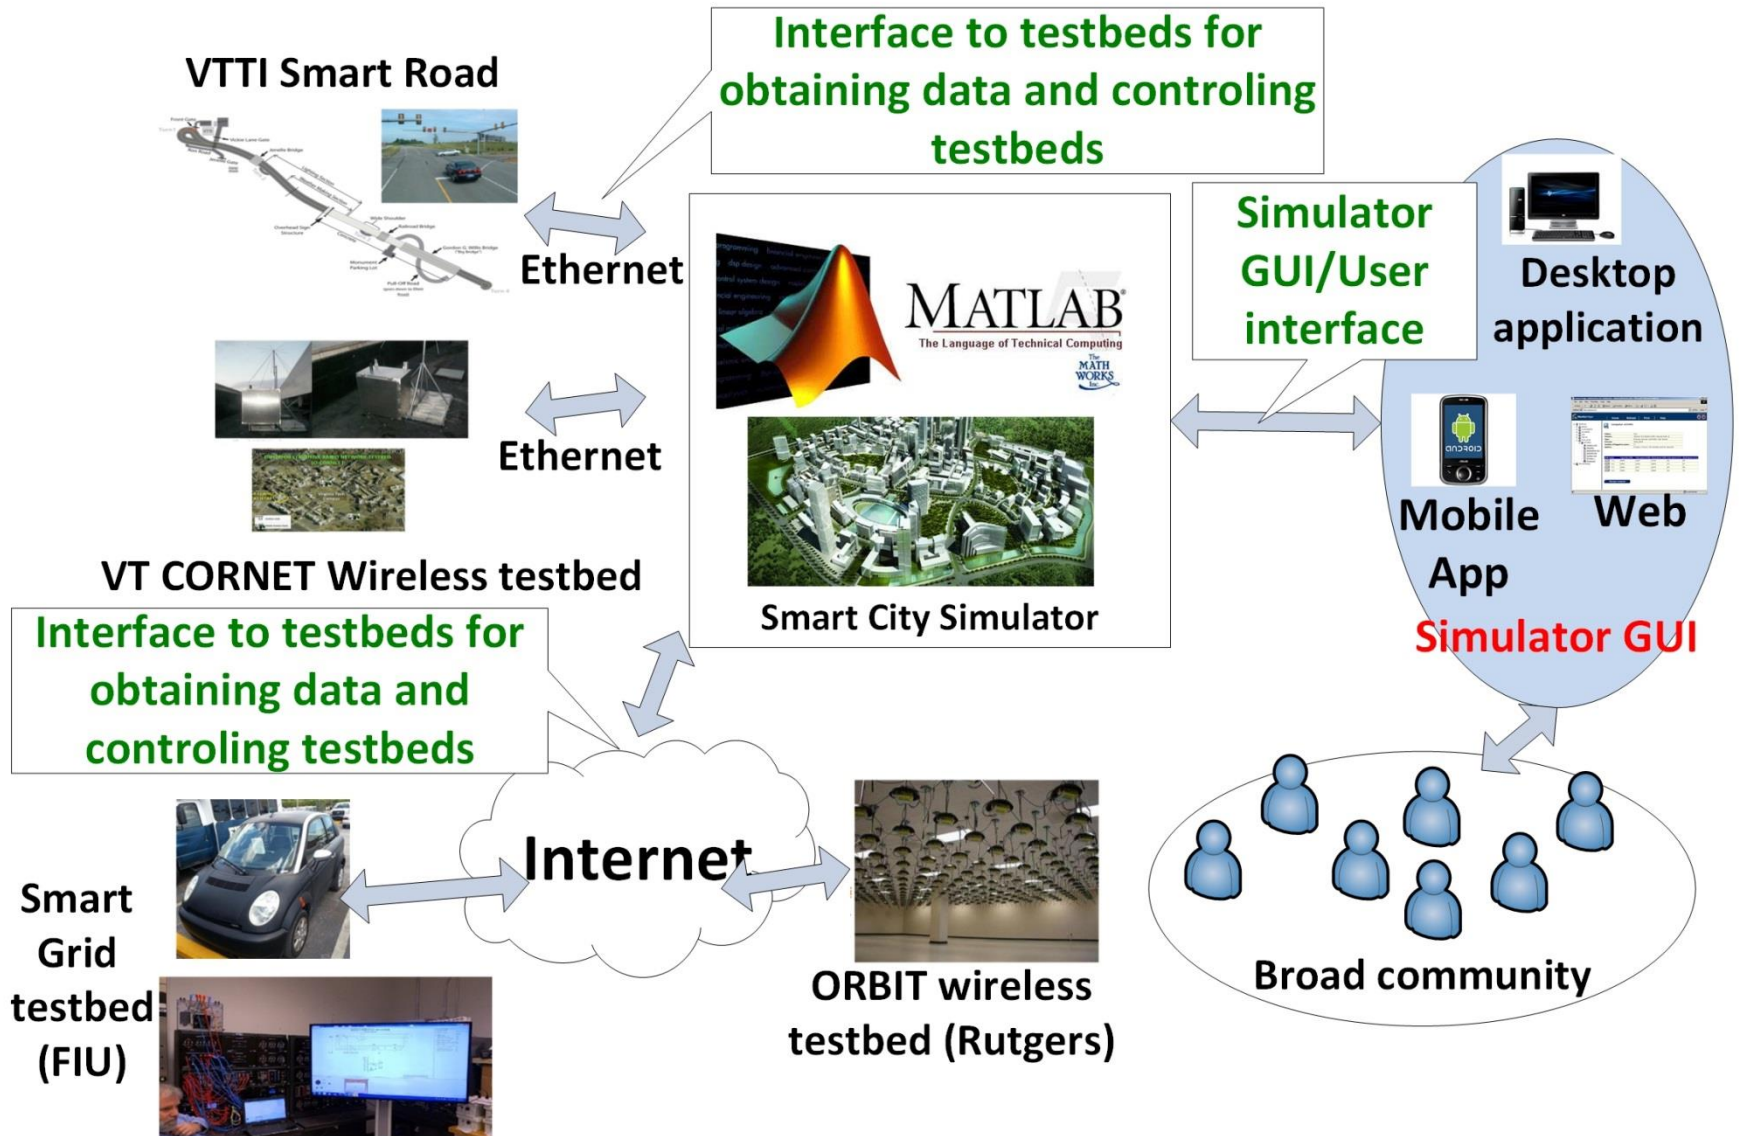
VTTI Smart Road

Interface to testbeds for obtaining data and controling testbeds

Ethernet

Ethernet

MATLAB

The Language of Technical Computing

The MATH WORKS Inc.

Smart City Simulator

Simulator GUI/User interface

Desktop application

Mobile App

Web

Simulator GUI

VT CORNET Wireless testbed

Interface to testbeds for obtaining data and controling testbeds

Internet

Smart Grid testbed (FIU)

ORBIT wireless testbed (Rutgers)

Broad community